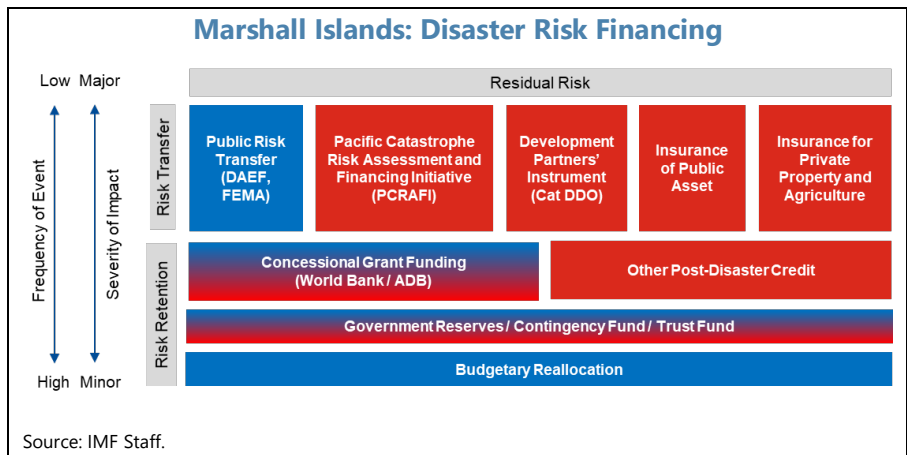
Marshall Islands: Disaster Risk Financing

Low Major

Frequency of Event

Severity of Impact

High Minor

Residual Risk

Risk Transfer

Public Risk Transfer (DAEF, FEMA)

Pacific Catastrophe Risk Assessment and Financing Initiative (PCRAFI)

Development Partners' Instrument (Cat DDO)

Insurance of Public Asset

Insurance for Private Property and Agriculture

Risk Retention

Concessional Grant Funding (World Bank / ADB)

Other Post-Disaster Credit

Government Reserves / Contingency Fund / Trust Fund

Budgetary Reallocation

Source: IMF Staff.